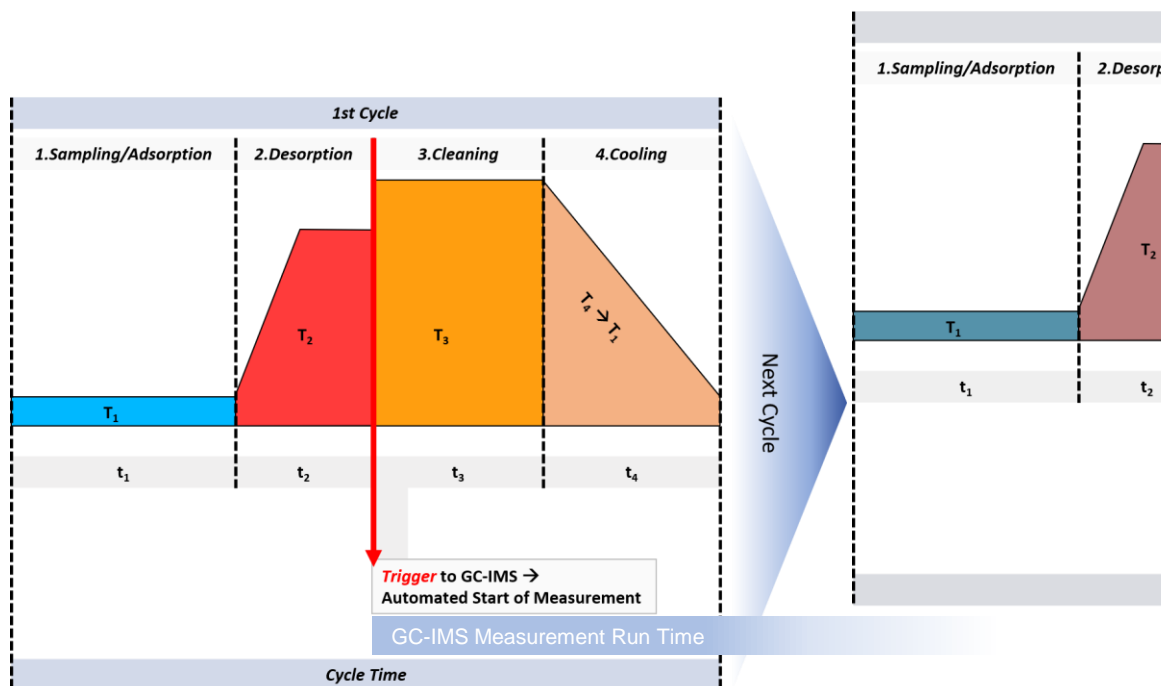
1st Cycle

1.Sampling/Adsorption

2.Desorption

3.Cleaning

4.Cooling

$T_2$

$T_3$

$T_4 \rightarrow T_1$

$T_1$

$t_1$

$t_2$

$t_3$

$t_4$

Trigger to GC-IMS → Automated Start of Measurement

GC-IMS Measurement Run Time

Cycle Time

Next Cycle

1.Sampling/Adsorption

2.Desorp

$T_2$

$T_1$

$t_1$

$t_2$